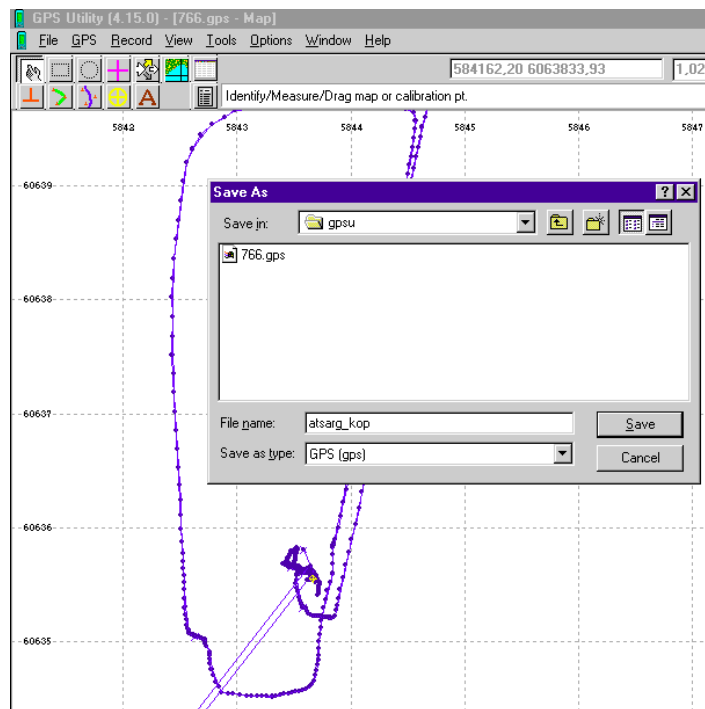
GPS Utility (4.15.0) - [766.gps - Map]

File GPS Record View Tools Options Window Help

584162,20 6063833,93

1,02

Identify/Measure/Drag map or calibration pt.

5842 5843 5844 5845 5846 5847

60639

60638

60637

60636

60635

Save As

Save in: gpsu

766.gps

File name: atsarg_kop

Save as type: GPS (gps)

Save

Cancel